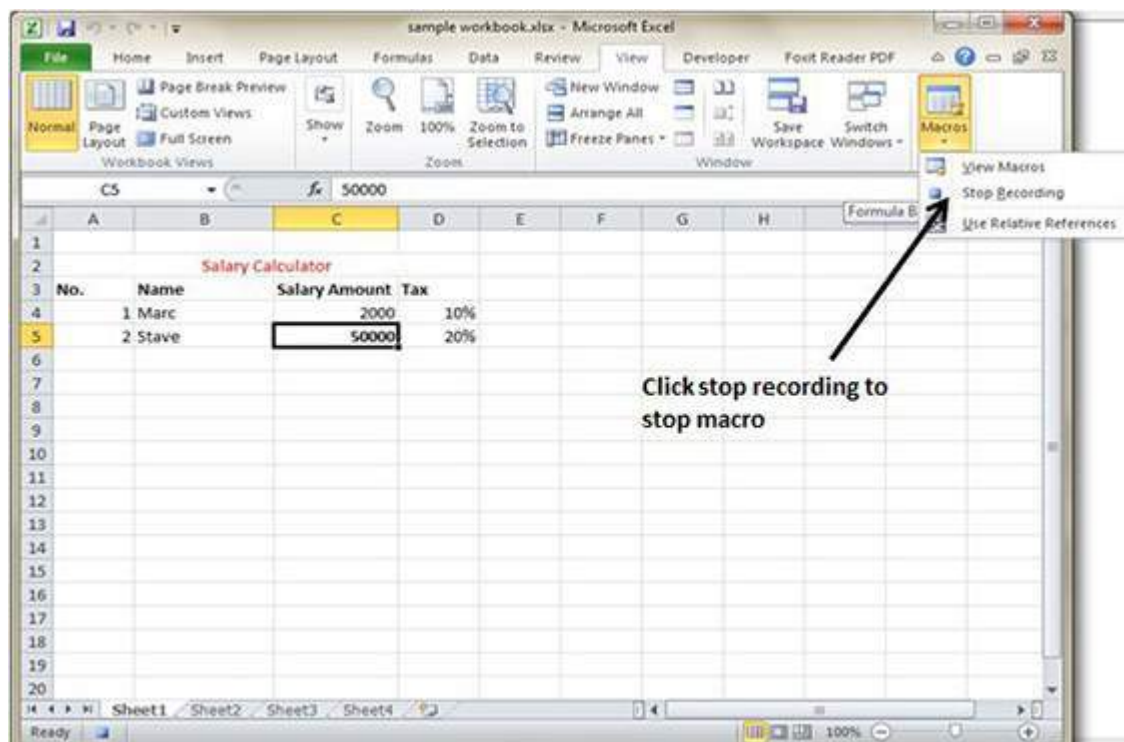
sample workbook.xlsx - Microsoft Excel

File | Home | Insert | Page Layout | Formulas | Data | Review | View | Developer | Foxit Reader PDF

Normal | Page Layout | Page Break Preview | Custom Views | Full Screen | Workbook Views | Show | Zoom | 100% | Zoom to Selection | Zoom | New Window | Arrange All | Freeze Panes | Save Workspace | Switch Windows | Window | Macros

View Macros
Stop Recording
Use Relative References

C5 | $f_x$ | 50000

Formula B

| | A | B | C | D | E | F | G | H |
|---|---|---|---|---|---|---|---|---|
| 1 | | | | | | | | |
| 2 | | Salary Calculator | | | | | | |
| 3 | No. | Name | Salary Amount | Tax | | | | |
| 4 | 1 | Marc | 2000 | 10% | | | | |
| 5 | 2 | Stave | 50000 | 20% | | | | |
| 6 | | | | | | | | |
| 7 | | | | | | | | |
| 8 | | | | | | | | |
| 9 | | | | | | | | |
| 10 | | | | | | | | |
| 11 | | | | | | | | |
| 12 | | | | | | | | |
| 13 | | | | | | | | |
| 14 | | | | | | | | |
| 15 | | | | | | | | |
| 16 | | | | | | | | |
| 17 | | | | | | | | |
| 18 | | | | | | | | |
| 19 | | | | | | | | |
| 20 | | | | | | | | |

Click stop recording to stop macro

Sheet1 | Sheet2 | Sheet3 | Sheet4

Ready | 100%